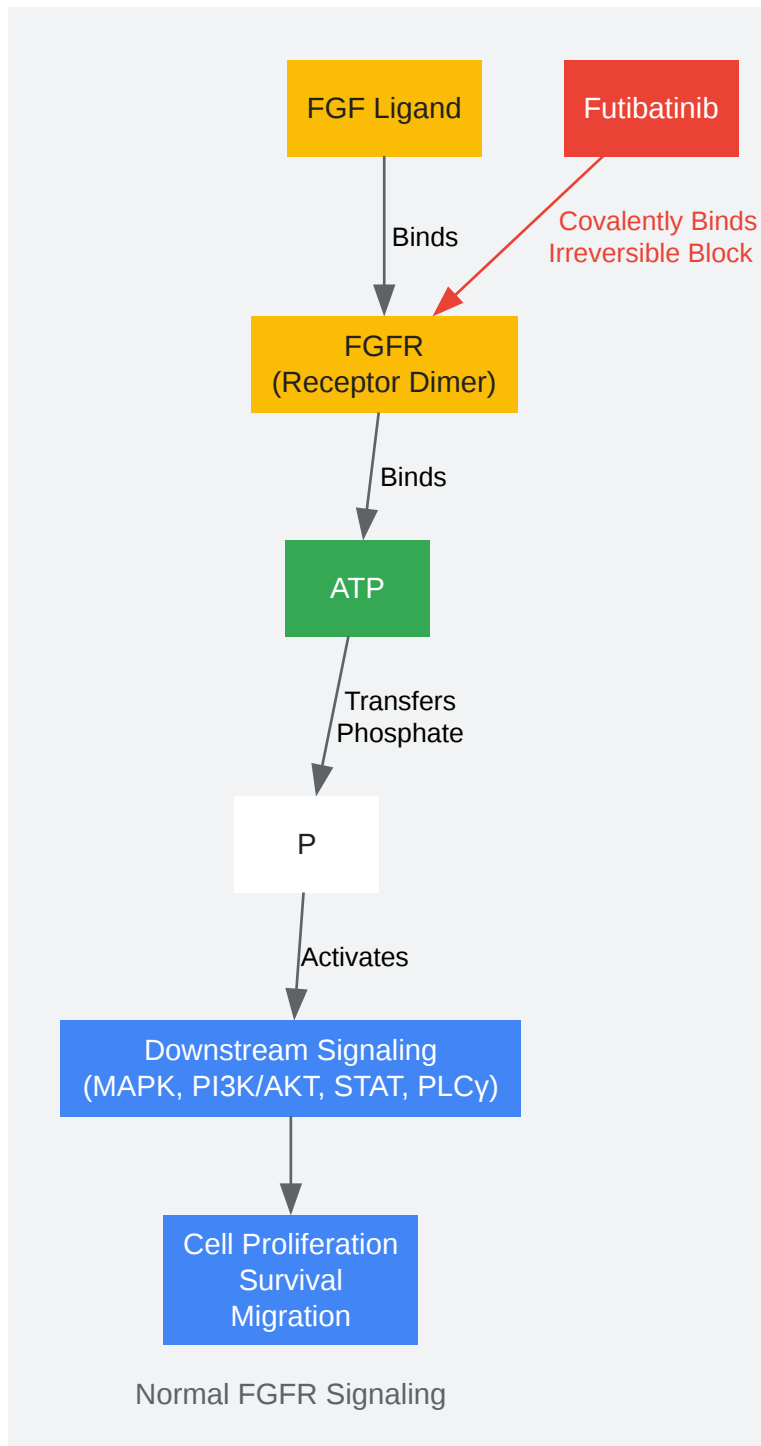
FGF Ligand

Futibatinib

Binds

Covalently Binds
Irreversible Block

FGFR
(Receptor Dimer)

Binds

ATP

Transfers
Phosphate

P

Activates

Downstream Signaling
(MAPK, PI3K/AKT, STAT, PLCγ)

Cell Proliferation
Survival
Migration

Normal FGFR Signaling